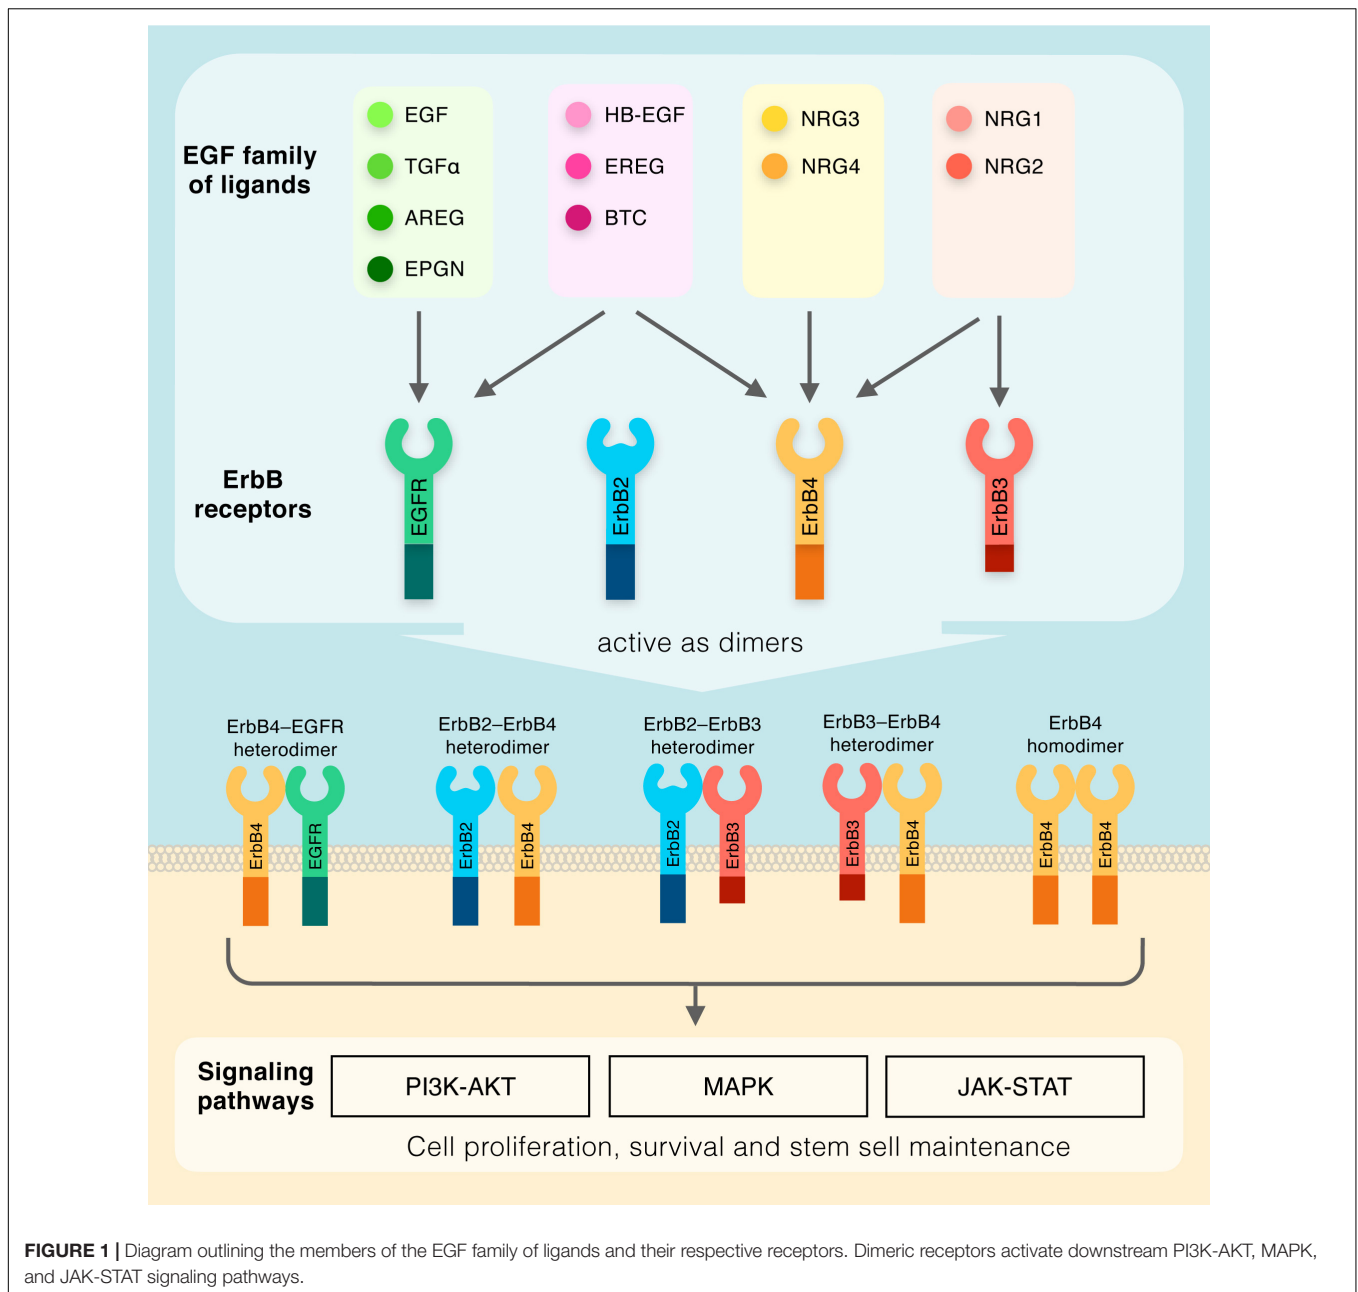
EGF family of ligands

EGF
TGFα
AREG
EPGN

HB-EGF
EREG
BTC

NRG3
NRG4

NRG1
NRG2

ErbB receptors

EGFR
ErbB2
ErbB4
ErbB3

active as dimers

ErbB4–EGFR heterodimer

ErbB4
EGFR

ErbB2–ErbB4 heterodimer

ErbB2
ErbB4

ErbB2–ErbB3 heterodimer

ErbB2
ErbB3

ErbB3–ErbB4 heterodimer

ErbB3
ErbB4

ErbB4 homodimer

ErbB4
ErbB4

Signaling pathways

PI3K-AKT

MAPK

JAK-STAT

Cell proliferation, survival and stem sell maintenance

**FIGURE 1 |** Diagram outlining the members of the EGF family of ligands and their respective receptors. Dimeric receptors activate downstream PI3K-AKT, MAPK, and JAK-STAT signaling pathways.